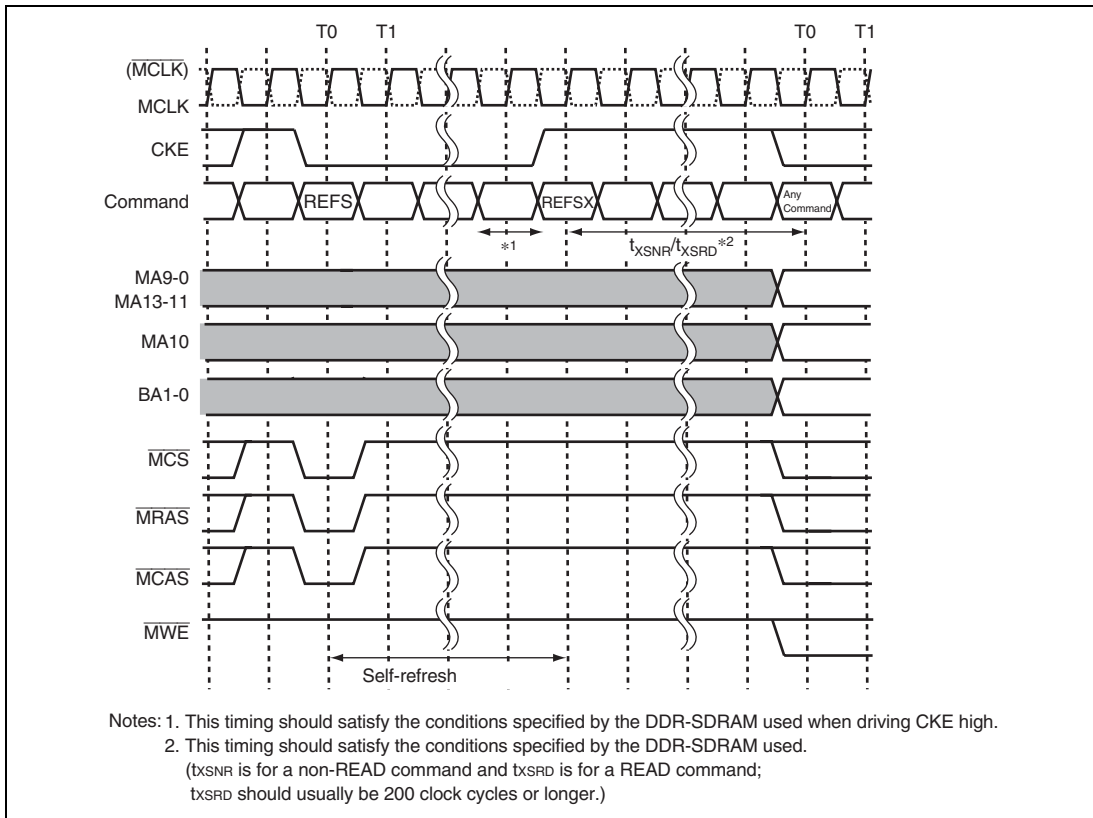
T0 T1 T0 T1

$(\overline{MCLK})$

MCLK

CKE

Command

REFS

REFSX

Any Command

*1

$t_{XSNR}/t_{XSRD}$ *2

MA9-0
MA13-11

MA10

BA1-0

$\overline{MCS}$

$\overline{MRAS}$

$\overline{MCAS}$

$\overline{MWE}$

Self-refresh

Notes: 1. This timing should satisfy the conditions specified by the DDR-SDRAM used when driving CKE high.
2. This timing should satisfy the conditions specified by the DDR-SDRAM used.
($t_{XSNR}$ is for a non-READ command and $t_{XSRD}$ is for a READ command; $t_{XSRD}$ should usually be 200 clock cycles or longer.)